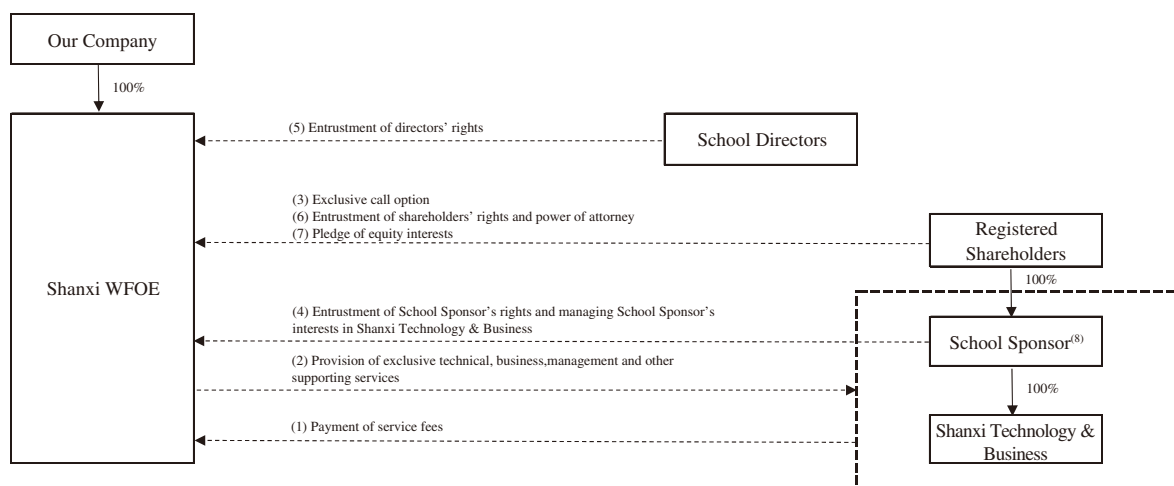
Our Company

100%

Shanxi WFOE

(5) Entrustment of directors' rights

School Directors

(3) Exclusive call option
(6) Entrustment of shareholders' rights and power of attorney
(7) Pledge of equity interests

Registered Shareholders

100%

(4) Entrustment of School Sponsor's rights and managing School Sponsor's interests in Shanxi Technology & Business

School Sponsor$^{(8)}$

(2) Provision of exclusive technical, business,management and other supporting services

100%

(1) Payment of service fees

Shanxi Technology & Business